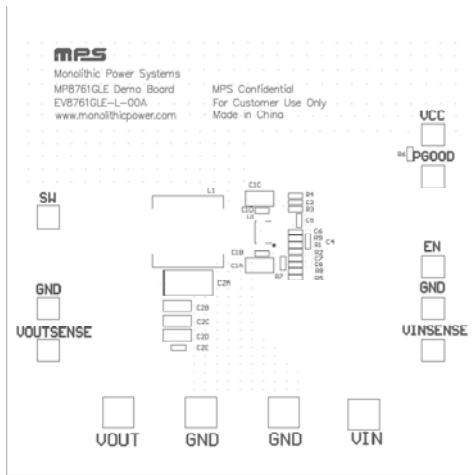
MPS

Monolithic Power Systems
MP8761GLE Demo Board
EV8761GLE-L-00A
www.monolithicpower.com

MPS Confidential
For Customer Use Only
Made in China

VCC

R6 PGOOD

SW

L1

C1C

C1D

R4
C2
R3
C5

R1
C4

C6
R5
C3
C9
R8
R9

C1B
C1A

R7

C2A

C2B
C2C
C2D
C2E

EN

GND

GND

VINSENSE

VOUTSENSE

VOUT

GND

GND

VIN